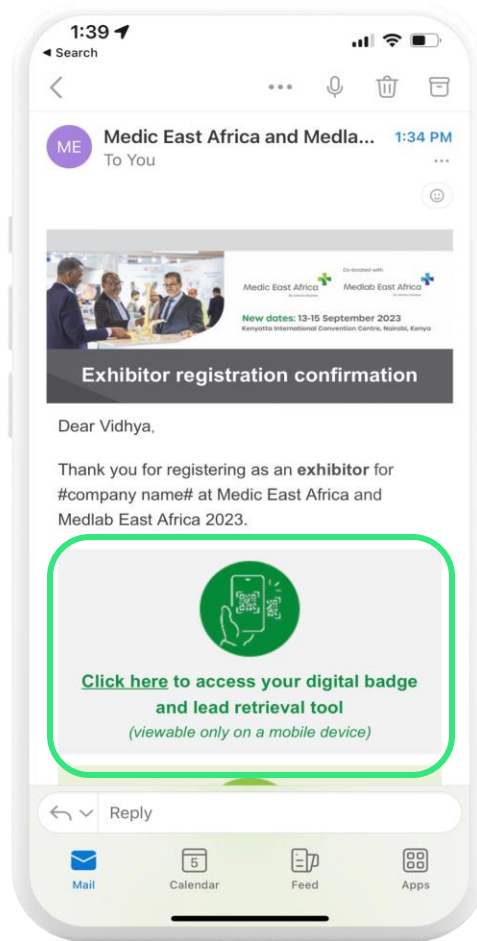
1:39
◂ Search

ME Medic East Africa and Medla... 1:34 PM
To You

Medic East Africa
Co-located with
Medlab East Africa
New dates: 13-15 September 2023
Kenyatta International Convention Centre, Nairobi, Kenya

Exhibitor registration confirmation

Dear Vidhya,

Thank you for registering as an **exhibitor** for #company name# at Medic East Africa and Medlab East Africa 2023.

Click here to access your digital badge and lead retrieval tool
(viewable only on a mobile device)

Reply

Mail
5
Calendar
Feed
Apps